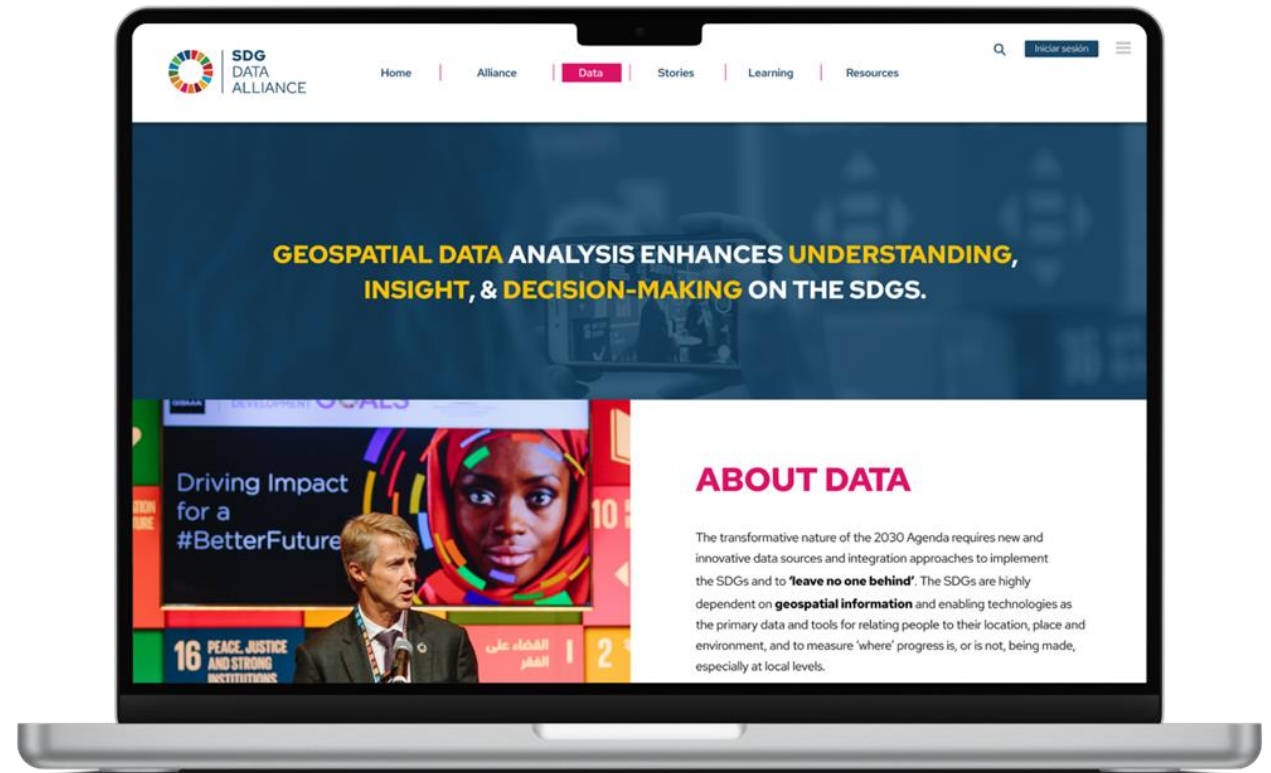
SDG DATA ALLIANCE

Home | Alliance | Data | Stories | Learning | Resources

Iniciar sesión

GEOSPATIAL DATA ANALYSIS ENHANCES UNDERSTANDING, INSIGHT, & DECISION-MAKING ON THE SDGS.

DEVELOPMENT GOALS

Driving Impact for a #BetterFuture

10

16 PEACE, JUSTICE AND STRONG INSTITUTIONS

القضاء على الفقر

2

ABOUT DATA

The transformative nature of the 2030 Agenda requires new and innovative data sources and integration approaches to implement the SDGs and to **'leave no one behind'**. The SDGs are highly dependent on **geospatial information** and enabling technologies as the primary data and tools for relating people to their location, place and environment, and to measure 'where' progress is, or is not, being made, especially at local levels.